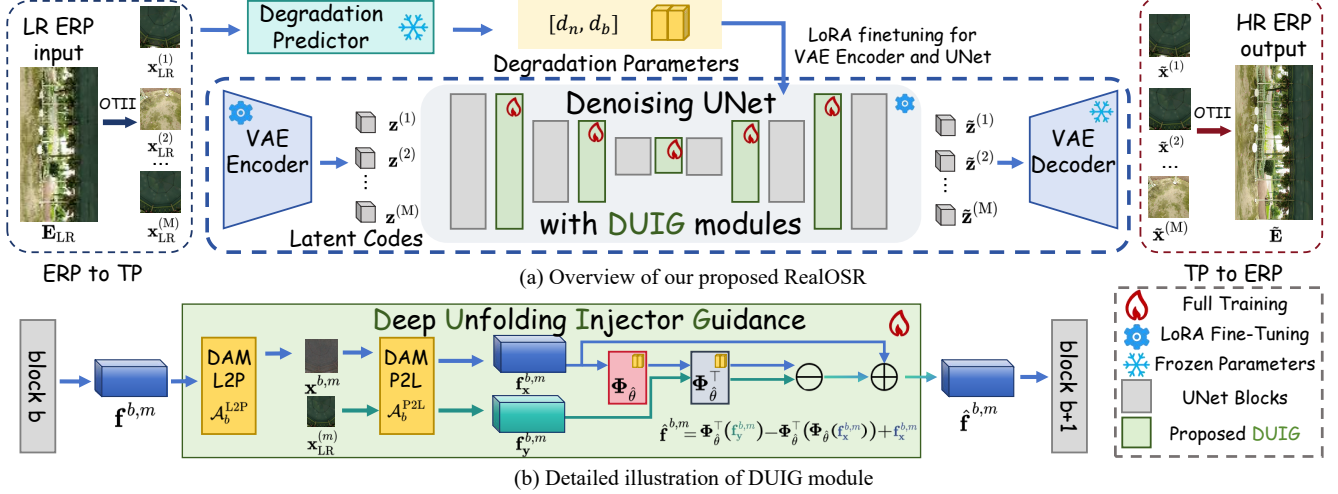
LR ERP input

$\mathbf{x}_{\mathrm{LR}}^{(1)}$

OTII

$\mathbf{x}_{\mathrm{LR}}^{(2)}$

...

$\mathbf{x}_{\mathrm{LR}}^{(M)}$

$\mathbf{E}_{\mathrm{LR}}$

ERP to TP

Degradation Predictor

$[d_n, d_b]$

Degradation Parameters

LoRA finetuning for VAE Encoder and UNet

VAE Encoder

$\mathbf{z}^{(1)}$

$\mathbf{z}^{(2)}$

⋮

$\mathbf{z}^{(M)}$

Latent Codes

Denoising UNet

with DUIG modules

$\tilde{\mathbf{z}}^{(1)}$

$\tilde{\mathbf{z}}^{(2)}$

⋮

$\tilde{\mathbf{z}}^{(M)}$

VAE Decoder

$\tilde{\mathbf{x}}^{(1)}$

$\tilde{\mathbf{x}}^{(2)}$

...

$\tilde{\mathbf{x}}^{(M)}$

OTII

HR ERP output

$\hat{\mathbf{E}}$

TP to ERP

(a) Overview of our proposed RealOSR

block b

$\mathbf{f}^{b,m}$

Deep Unfolding Injector Guidance

DAM L2P $\mathcal{A}_b^{\mathrm{L2P}}$

$\mathbf{x}^{b,m}$

$\mathbf{x}_{\mathrm{LR}}^{(m)}$

DAM P2L $\mathcal{A}_b^{\mathrm{P2L}}$

$\mathbf{f}_{\mathbf{x}}^{b,m}$

$\mathbf{f}_{\mathbf{y}}^{b,m}$

$\mathbf{\Phi}_{\hat{\theta}}$

$\mathbf{\Phi}_{\hat{\theta}}^{\top}$

$\ominus$

$\oplus$

$\hat{\mathbf{f}}^{b,m} = \mathbf{\Phi}_{\hat{\theta}}^{\top}(\mathbf{f}_{\mathbf{y}}^{b,m}) - \mathbf{\Phi}_{\hat{\theta}}^{\top}(\mathbf{\Phi}_{\hat{\theta}}(\mathbf{f}_{\mathbf{x}}^{b,m})) + \mathbf{f}_{\mathbf{x}}^{b,m}$

$\hat{\mathbf{f}}^{b,m}$

block b+1

Full Training

LoRA Fine-Tuning

Frozen Parameters

UNet Blocks

Proposed DUIG

(b) Detailed illustration of DUIG module